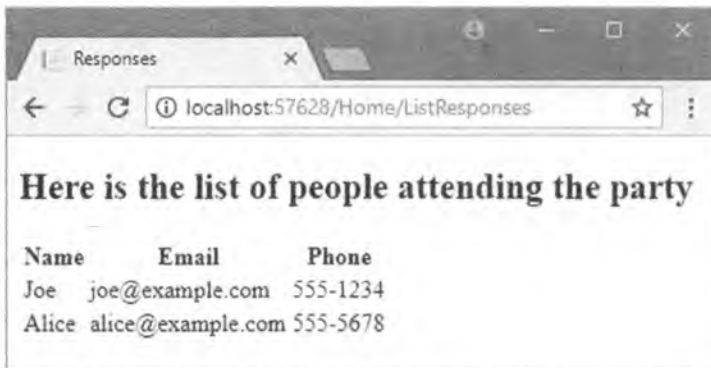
Responses ×

localhost:57628/Home/ListResponses

Here is the list of people attending the party

| Name | Email | Phone |
|---|---|---|
| Joe | joe@example.com | 555-1234 |
| Alice | alice@example.com | 555-5678 |